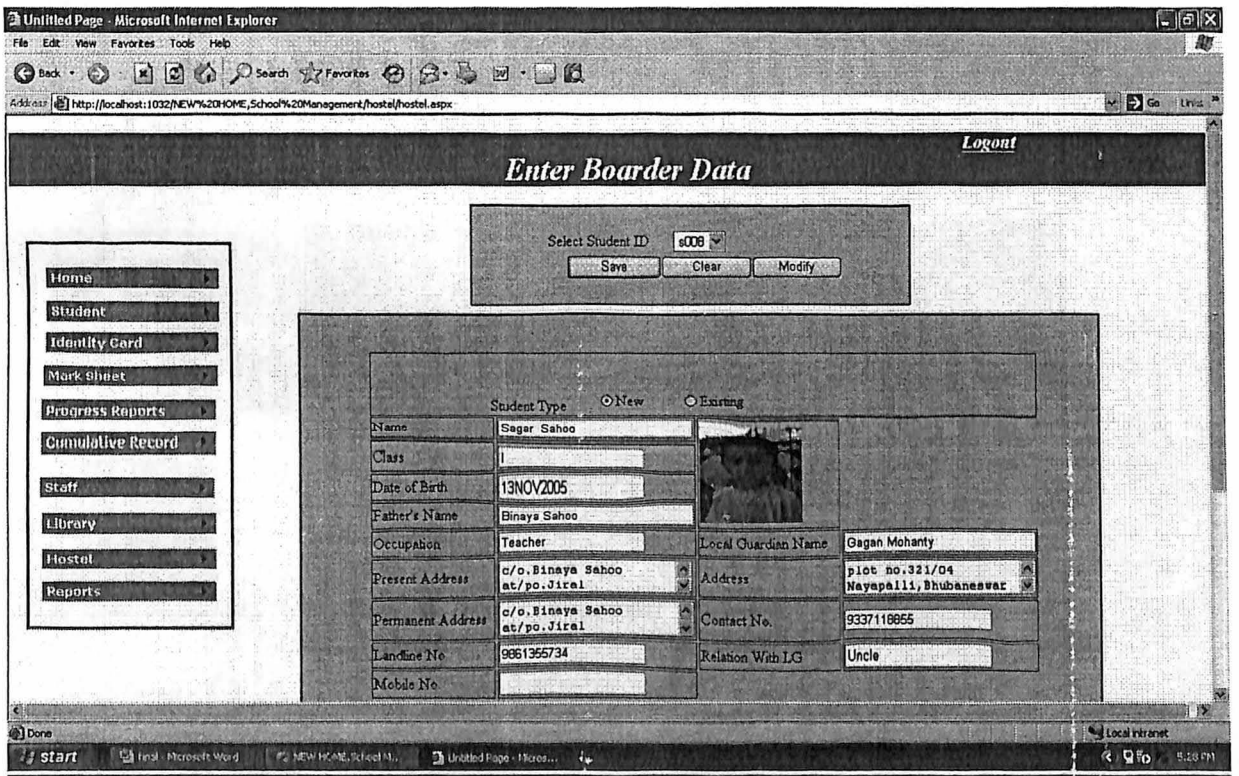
Untitled Page - Microsoft Internet Explorer
File Edit View Favorites Tools Help
Back Search Favorites
Address http://localhost:1032/NEW%20HOME,School%20Management/hostel/hostel.aspx
Go Links

Logout
Enter Boarder Data

Select Student ID s008
Save Clear Modify

Home
Student
Identity Card
Mark Sheet
Progress Reports
Cumulative Record
Staff
Library
Hostel
Reports

Student Type New Existing

| Name | Sagar Sahoo | | |
|---|---|---|---|
| Class | I | | |
| Date of Birth | 13NOV2005 | | |
| Father's Name | Binaya Sahoo | | |
| Occupation | Teacher | Local Guardian Name | Gagan Mohanty |
| Present Address | c/o.Binaya Sahoo at/po.Jiral | Address | plot no.321/04 Nayapalli,Bhubaneswar |
| Permanent Address | c/o.Binaya Sahoo at/po.Jiral | Contact No. | 9337118855 |
| Landline No | 9861355734 | Relation With LG | Uncle |
| Mobile No. | | | |

Done
Local intranet
start final - Microsoft Word NEW HOME,School M... Untitled Page - Micros...
5:28 PM